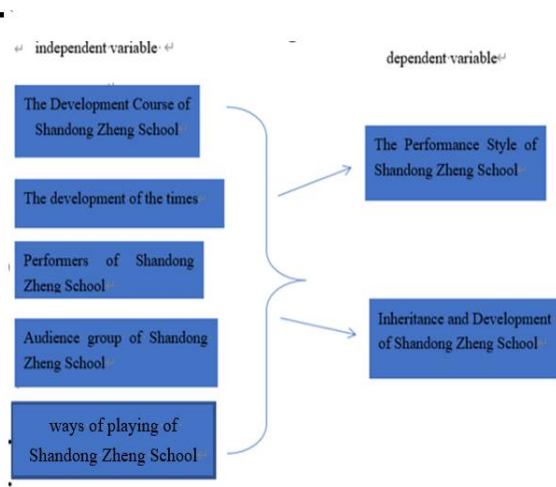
independent variable

dependent variable

The Development Course of Shandong Zheng School

The development of the times

Performers of Shandong Zheng School

Audience group of Shandong Zheng School

ways of playing of Shandong Zheng School

The Performance Style of Shandong Zheng School

Inheritance and Development of Shandong Zheng School